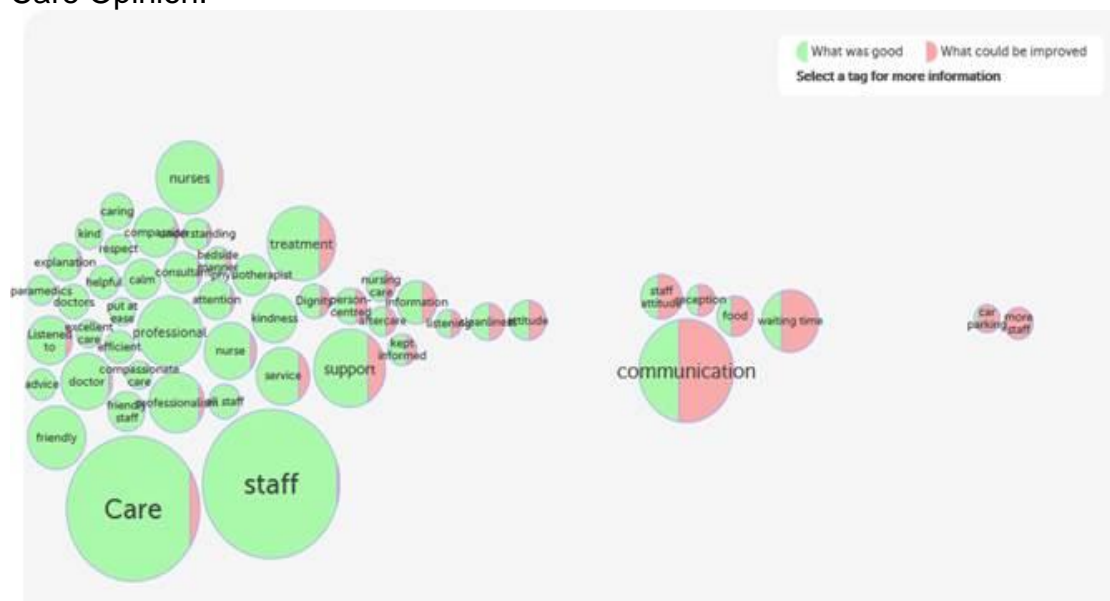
Care Opinion.

What was good What could be improved
Select a tag for more information

nurses
caring
kind
compassion
understanding
respect
treatment
explanation
helpful
calm
consultant
bedside manner
physiotherapist
paramedics
doctors
put at ease
attention
nursing care
Dignity
person-centred
information
aftercare
listening
cleanliness
attitude
staff attitude
reception
food
waiting time
car parking
more staff
Listened to
excellent care
efficient
professional
kindness
kept informed
nurse
advice
doctor
compassionate care
service
support
communication
friendly staff
professionalism
all staff
friendly
Care
staff